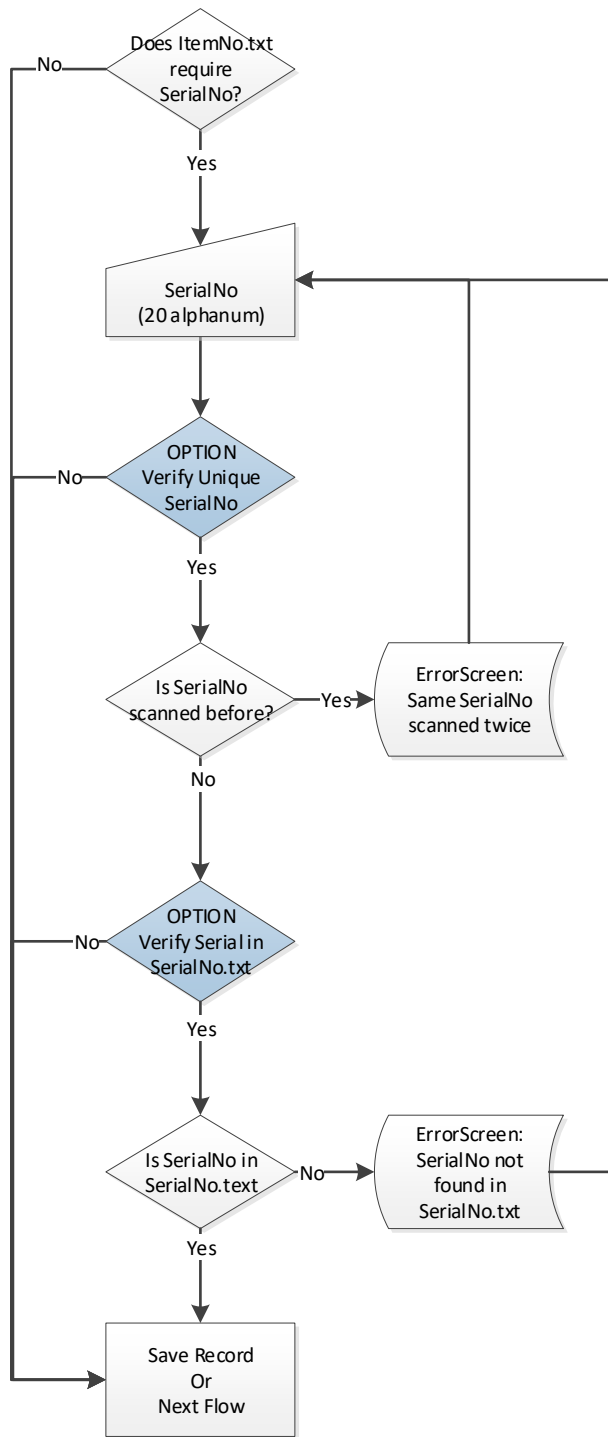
Does ItemNo.txt require SerialNo?

No

Yes

SerialNo (20 alphanum)

OPTION Verify Unique SerialNo

No

Yes

Is SerialNo scanned before?

Yes

ErrorScreen: Same SerialNo scanned twice

No

OPTION Verify Serial in SerialNo.txt

No

Yes

Is SerialNo in SerialNo.text

No

ErrorScreen: SerialNo not found in SerialNo.txt

Yes

Save Record Or Next Flow